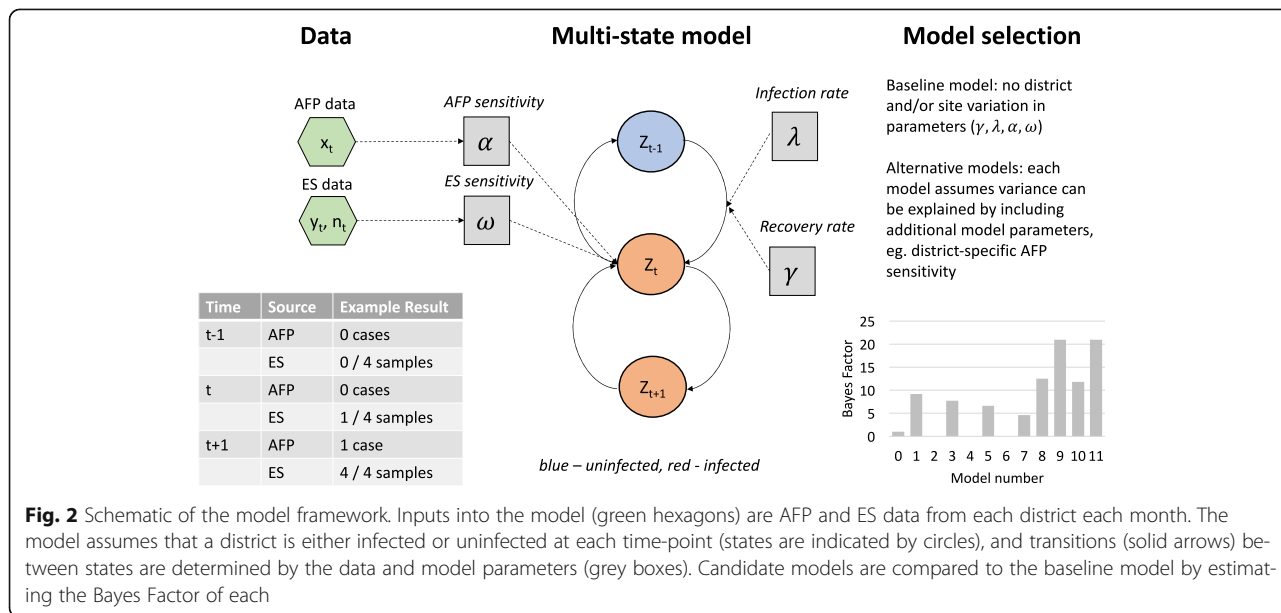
Data

Multi-state model

Model selection

AFP data

$x_t$

ES data

$y_t, n_t$

AFP sensitivity

$\alpha$

ES sensitivity

$\omega$

$Z_{t-1}$

$Z_t$

$Z_{t+1}$

Infection rate

$\lambda$

Recovery rate

$\gamma$

Baseline model: no district and/or site variation in parameters $(\gamma, \lambda, \alpha, \omega)$

Alternative models: each model assumes variance can be explained by including additional model parameters, eg. district-specific AFP sensitivity

| Time | Source | Example Result |
|---|---|---|
| t-1 | AFP | 0 cases |
| | ES | 0 / 4 samples |
| t | AFP | 0 cases |
| | ES | 1 / 4 samples |
| t+1 | AFP | 1 case |
| | ES | 4 / 4 samples |

blue – uninfected, red - infected

Bayes Factor

25
20
15
10
5
0

0 1 2 3 4 5 6 7 8 9 10 11

Model number

**Fig. 2** Schematic of the model framework. Inputs into the model (green hexagons) are AFP and ES data from each district each month. The model assumes that a district is either infected or uninfected at each time-point (states are indicated by circles), and transitions (solid arrows) between states are determined by the data and model parameters (grey boxes). Candidate models are compared to the baseline model by estimating the Bayes Factor of each